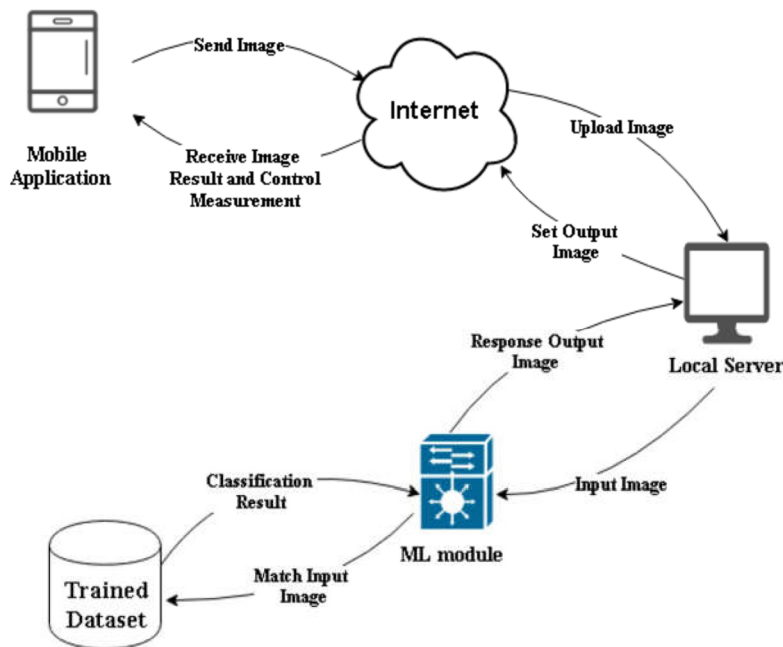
Send Image

Internet

Mobile Application

Receive Image Result and Control Measurement

Upload Image

Set Output Image

Response Output Image

Local Server

Classification Result

Input Image

ML module

Match Input Image

Trained Dataset